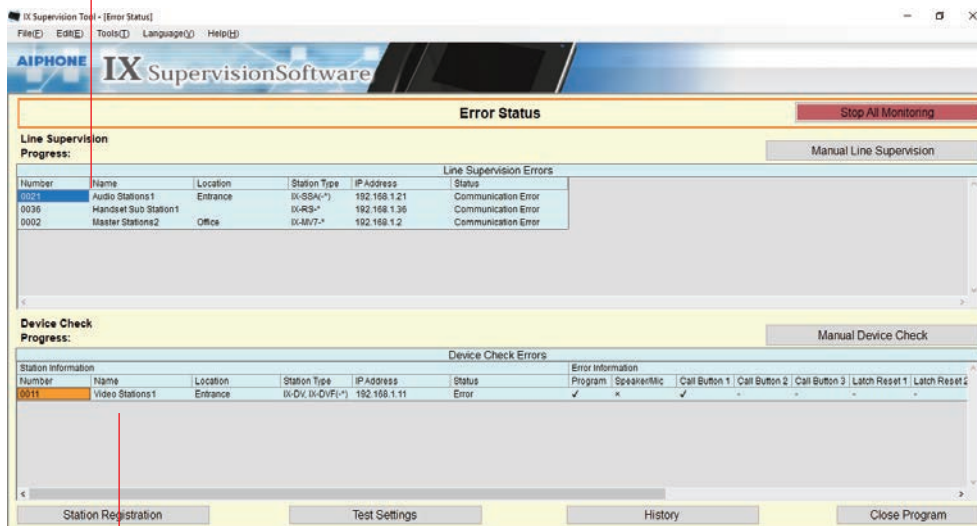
IX Supervision Tool - [Error Status]
File(F) Edit(E) Tools(T) Language(L) Help(H)

AIPHONE IX SupervisionSoftware

Error Status
Stop All Monitoring

Line Supervision
Progress:
Manual Line Supervision

Line Supervision Errors

| Number | Name | Location | Station Type | IP Address | Status |
|---|---|---|---|---|---|
| 0021 | Audio Stations1 | Entrance | IX-SSA(-*) | 192.168.1.21 | Communication Error |
| 0036 | Handset Sub Station1 | | IX-RS-* | 192.168.1.36 | Communication Error |
| 0002 | Master Stations2 | Office | IX-MV7-* | 192.168.1.2 | Communication Error |

Device Check
Progress:
Manual Device Check

Device Check Errors

Station Information
Error Information

| Number | Name | Location | Station Type | IP Address | Status | Program | Speaker/Mic | Call Button 1 | Call Button 2 | Call Button 3 | Latch Reset 1 | Latch Reset 2 |
|---|---|---|---|---|---|---|---|---|---|---|---|---|
| 0011 | Video Stations1 | Entrance | IX-DV, IX-DVF(-*) | 192.168.1.11 | Error | ✓ | × | ✓ | - | - | - | - |

Station Registration
Test Settings
History
Close Program